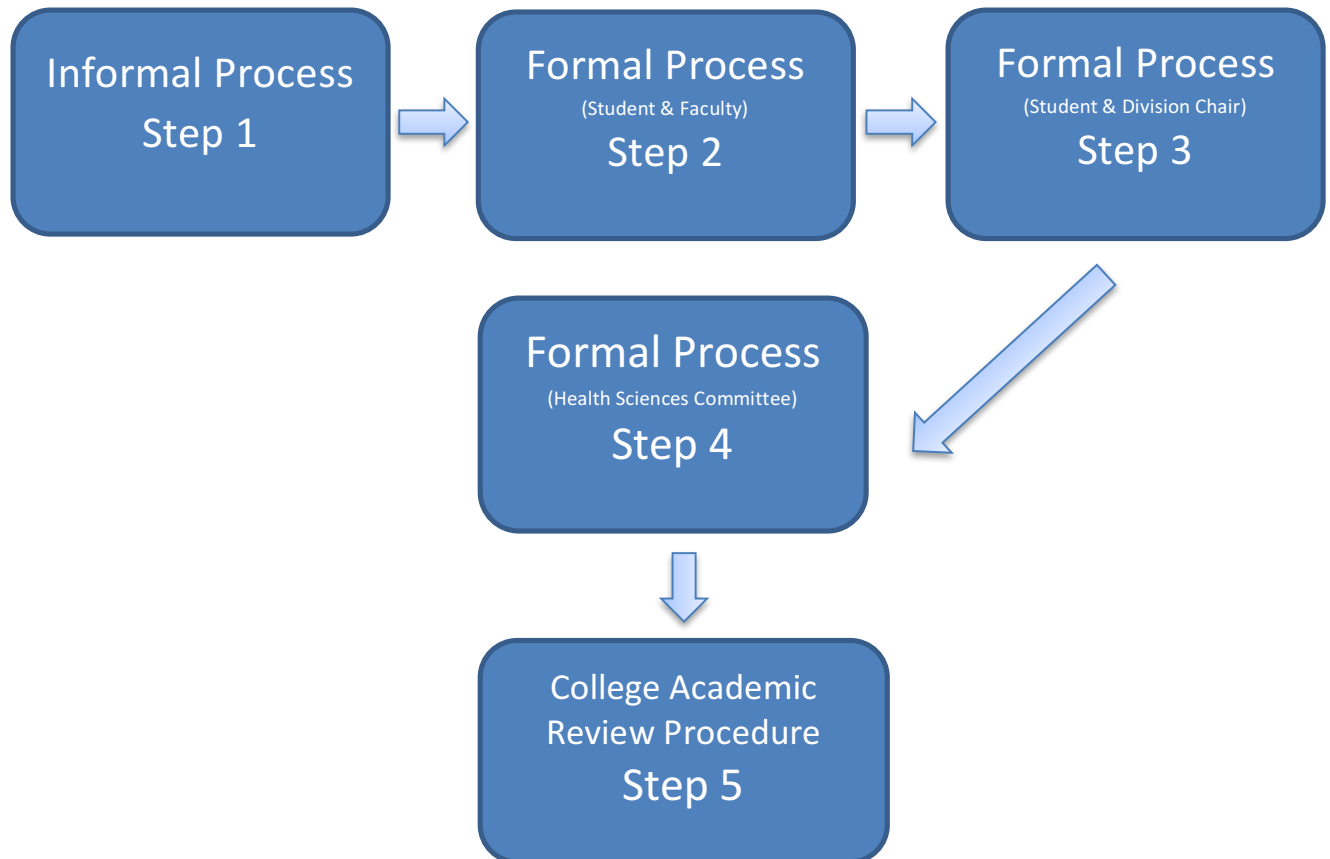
Informal Process
Step 1

Formal Process
(Student & Faculty)
Step 2

Formal Process
(Student & Division Chair)
Step 3

Formal Process
(Health Sciences Committee)
Step 4

College Academic Review Procedure
Step 5